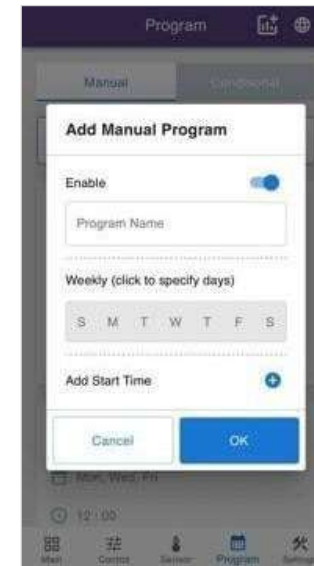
Program

Manual

Conditional

Add Manual Program

Enable

Program Name

Weekly (click to specify days)

S M T W T F S

Add Start Time

Cancel

OK

Mon, Wed, Fri

12 : 00

Main

Control

Sensor

Program

Settings